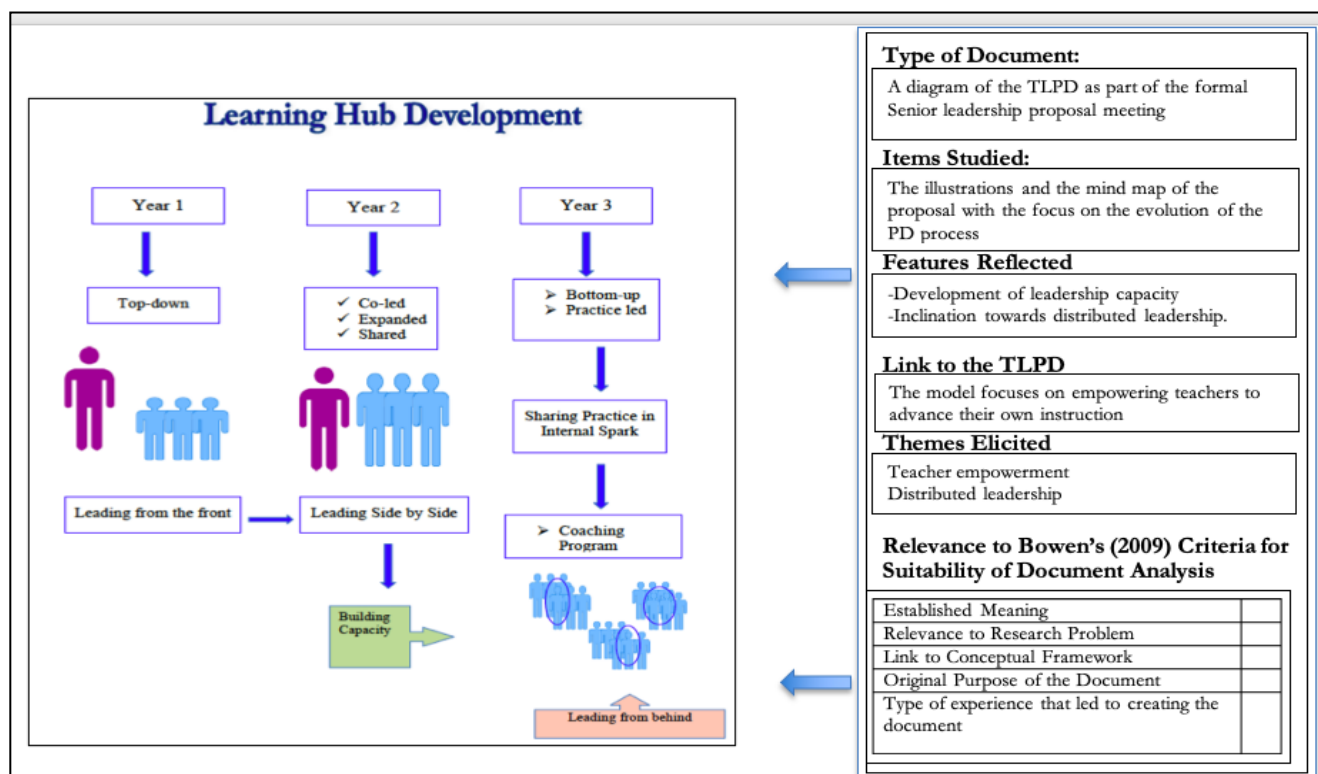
Learning Hub Development

Year 1

Top-down

Leading from the front

Year 2

✓ Co-led
✓ Expanded
✓ Shared

Leading Side by Side

Building Capacity

Year 3

➢ Bottom-up
➢ Practice led

Sharing Practice in Internal Spark

➢ Coaching Program

Leading from behind

Type of Document:

A diagram of the TLPD as part of the formal Senior leadership proposal meeting

Items Studied:

The illustrations and the mind map of the proposal with the focus on the evolution of the PD process

Features Reflected

-Development of leadership capacity
-Inclination towards distributed leadership.

Link to the TLPD

The model focuses on empowering teachers to advance their own instruction

Themes Elicited

Teacher empowerment
Distributed leadership

Relevance to Bowen's (2009) Criteria for Suitability of Document Analysis

| | |
|---|---|
| Established Meaning | |
| Relevance to Research Problem | |
| Link to Conceptual Framework | |
| Original Purpose of the Document | |
| Type of experience that led to creating the document | |